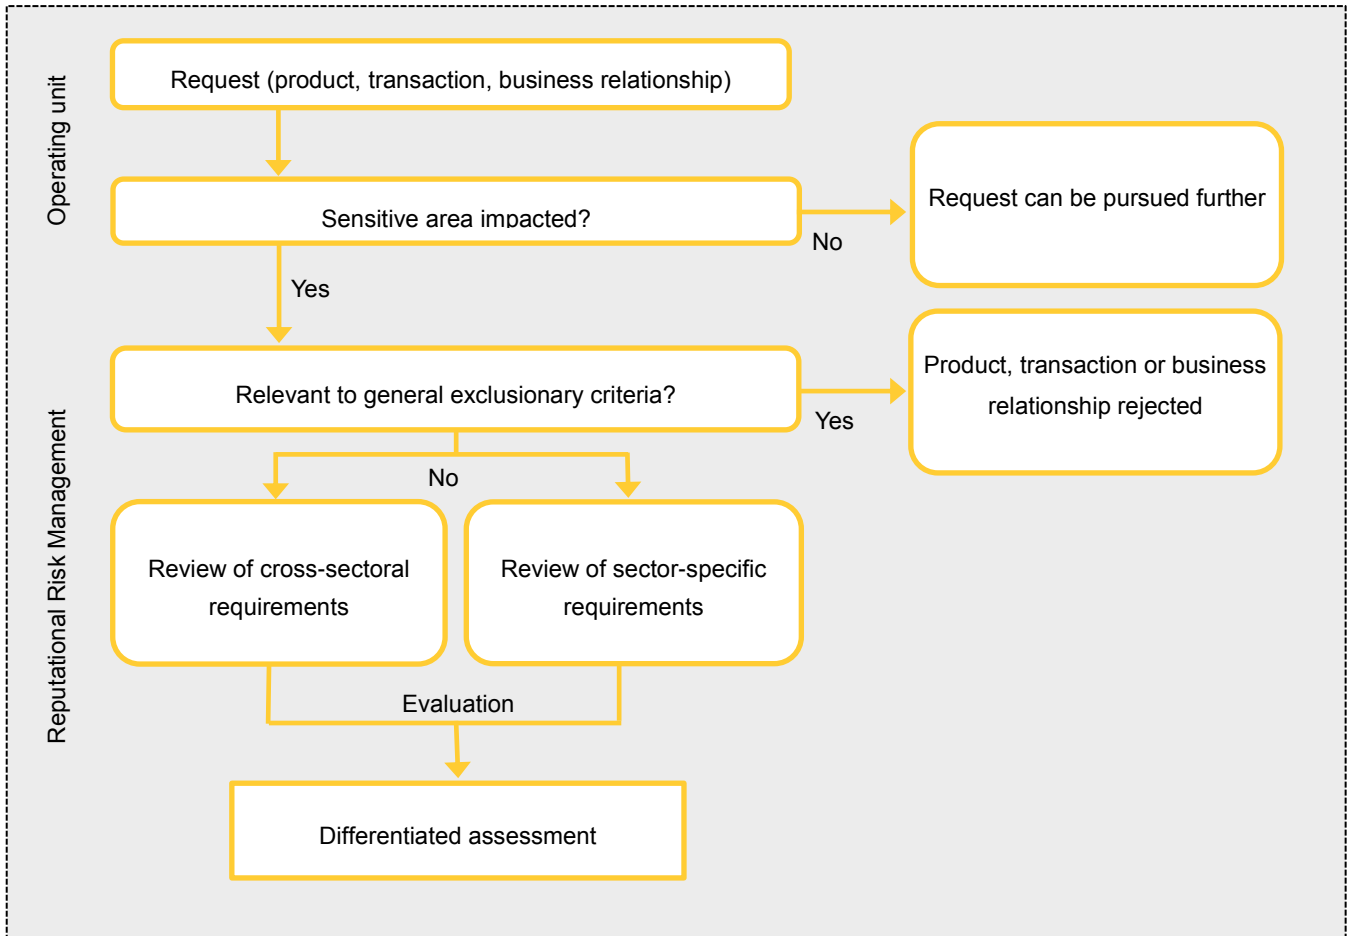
Operating unit

Request (product, transaction, business relationship)

Sensitive area impacted?

No

Request can be pursued further

Yes

Reputational Risk Management

Relevant to general exclusionary criteria?

Yes

Product, transaction or business relationship rejected

No

Review of cross-sectoral requirements

Review of sector-specific requirements

Evaluation

Differentiated assessment